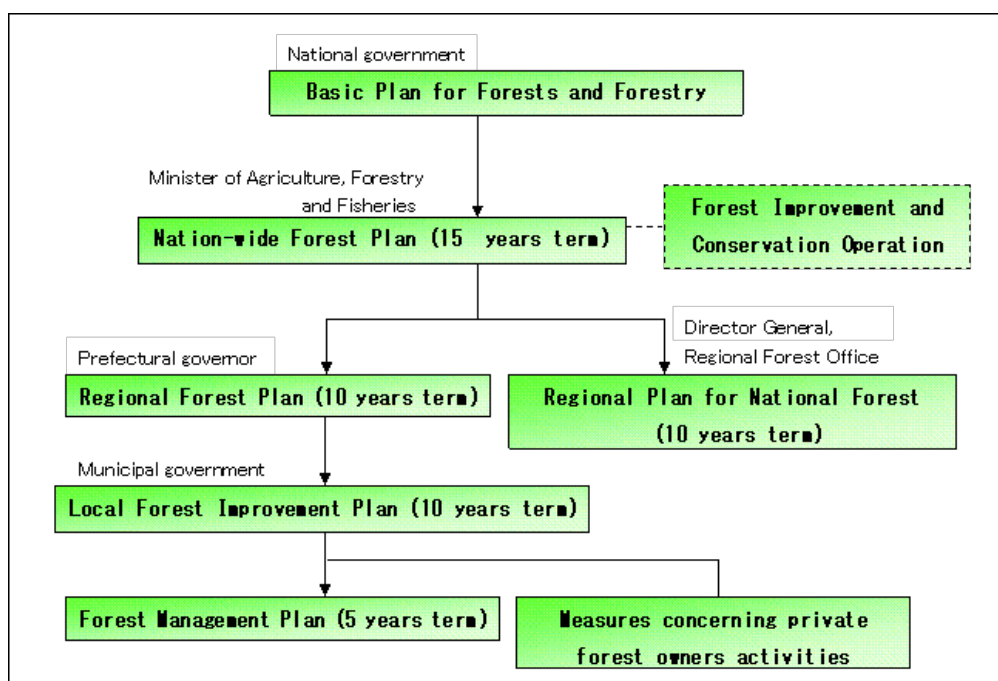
National government

Basic Plan for Forests and Forestry

Minister of Agriculture, Forestry and Fisheries

Nation-wide Forest Plan (15 years term)

Forest Improvement and Conservation Operation

Prefectural governor

Regional Forest Plan (10 years term)

Director General, Regional Forest Office

Regional Plan for National Forest (10 years term)

Municipal government

Local Forest Improvement Plan (10 years term)

Forest Management Plan (5 years term)

Measures concerning private forest owners activities